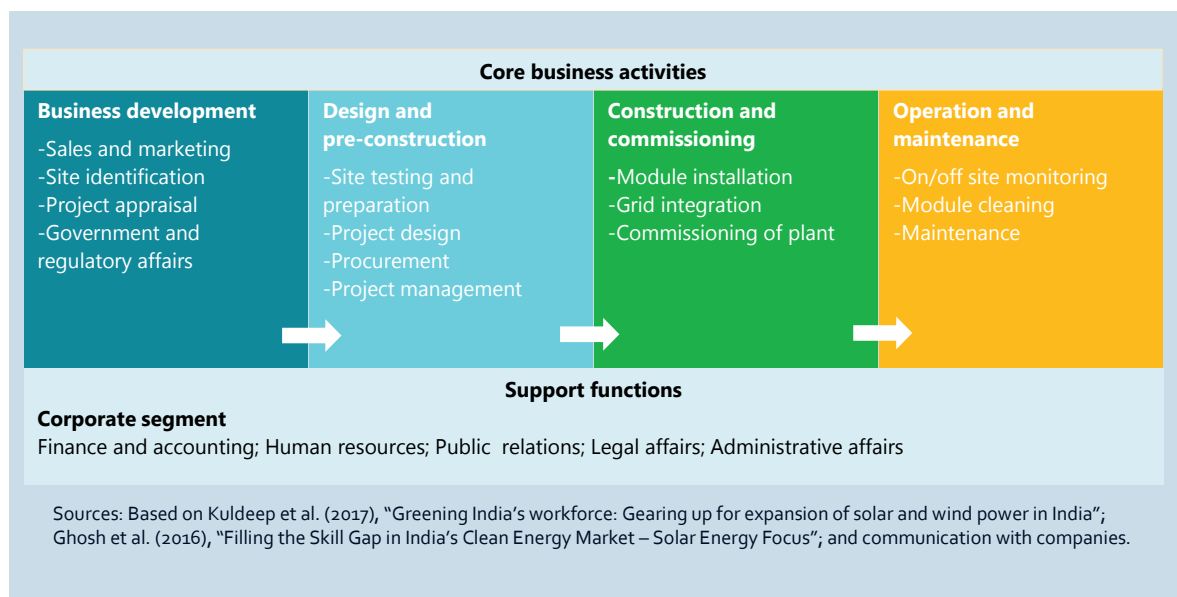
Core business activities

Business development
-Sales and marketing
-Site identification
-Project appraisal
-Government and regulatory affairs

Design and pre-construction
-Site testing and preparation
-Project design
-Procurement
-Project management

Construction and commissioning
-Module installation
-Grid integration
-Commissioning of plant

Operation and maintenance
-On/off site monitoring
-Module cleaning
-Maintenance

Support functions

Corporate segment
Finance and accounting; Human resources; Public relations; Legal affairs; Administrative affairs

Sources: Based on Kuldeep et al. (2017), "Greening India's workforce: Gearing up for expansion of solar and wind power in India"; Ghosh et al. (2016), "Filling the Skill Gap in India's Clean Energy Market – Solar Energy Focus"; and communication with companies.